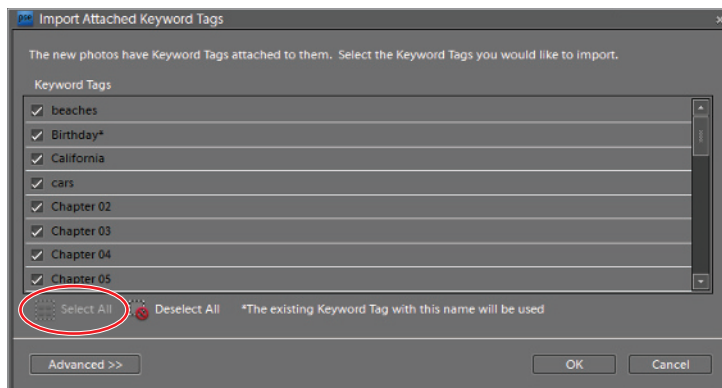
pse Import Attached Keyword Tags

×

The new photos have Keyword Tags attached to them. Select the Keyword Tags you would like to import.

Keyword Tags

beaches
Birthday*
California
cars
Chapter 02
Chapter 03
Chapter 04
Chapter 05

Select All
Deselect All
*The existing Keyword Tag with this name will be used

Advanced >>
OK
Cancel